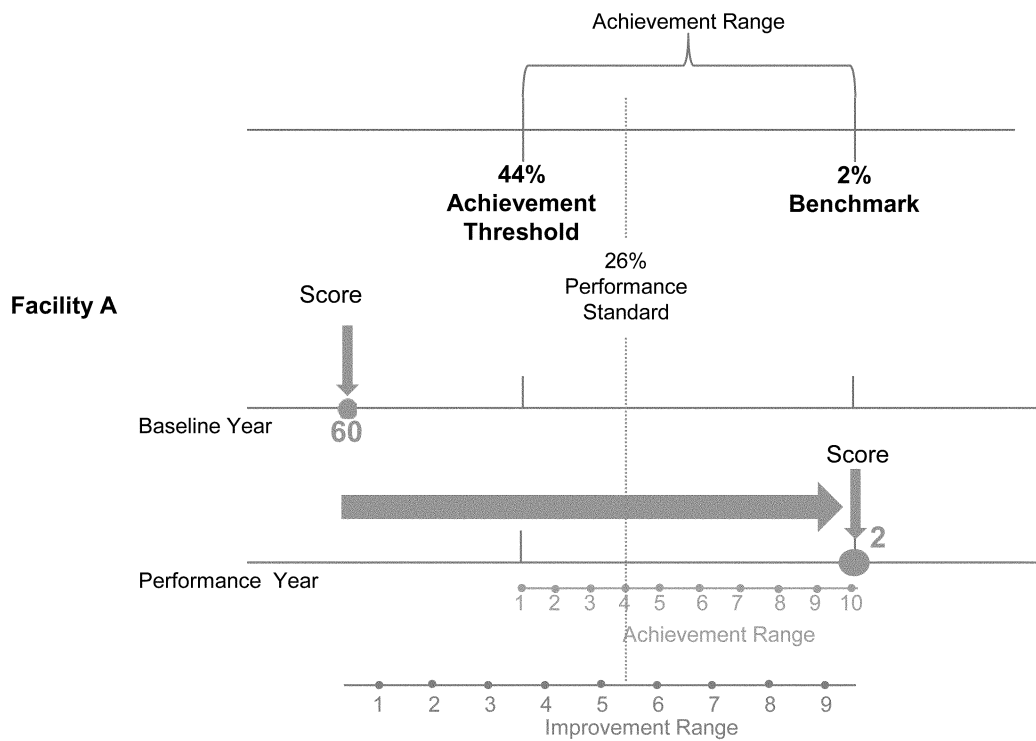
Achievement Range

44%
Achievement Threshold

2%
Benchmark

26%
Performance Standard

Facility A

Score

Baseline Year

60

Score

2

Performance Year

1 2 3 4 5 6 7 8 9 10

Achievement Range

1 2 3 4 5 6 7 8 9

Improvement Range